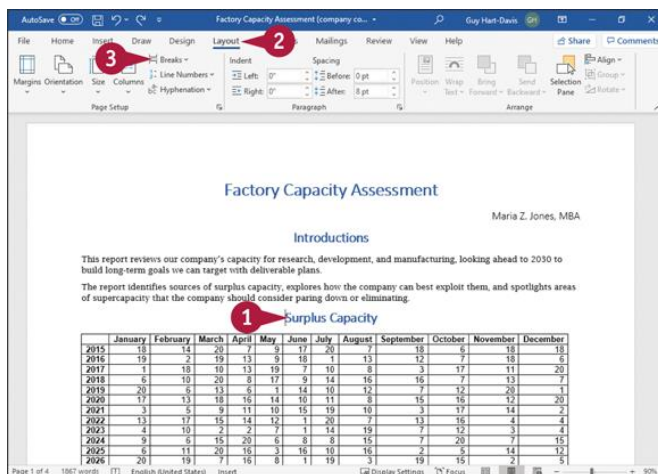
AutoSave Off Factory Capacity Assessment (company co... Guy Hart-Davis GH

File Home Insert Draw Design Layout Mailings Review View Help Share Comments

3 2

Margins Orientation Size Columns Breaks Line Numbers Hyphenation Page Setup

Indent Left: 0" Right: 0" Spacing Before: 0 pt After: 8 pt Paragraph

Position Wrap Text Bring Forward Send Backward Selection Pane Align Group Rotate Arrange

Factory Capacity Assessment

Maria Z. Jones, MBA

Introductions

This report reviews our company's capacity for research, development, and manufacturing, looking ahead to 2030 to build long-term goals we can target with deliverable plans.

The report identifies sources of surplus capacity, explores how the company can best exploit them, and spotlights areas of supercapacity that the company should consider paring down or eliminating.

1 Surplus Capacity

| | January | February | March | April | May | June | July | August | September | October | November | December |
|---|---|---|---|---|---|---|---|---|---|---|---|---|
| 2015 | 18 | 14 | 20 | 7 | 9 | 17 | 20 | 7 | 18 | 6 | 18 | 18 |
| 2016 | 19 | 2 | 19 | 13 | 9 | 18 | 1 | 13 | 12 | 7 | 18 | 6 |
| 2017 | 1 | 18 | 10 | 13 | 19 | 7 | 10 | 8 | 3 | 17 | 11 | 20 |
| 2018 | 6 | 10 | 20 | 8 | 17 | 9 | 14 | 16 | 16 | 7 | 13 | 7 |
| 2019 | 20 | 6 | 13 | 6 | 1 | 14 | 10 | 12 | 7 | 12 | 20 | 1 |
| 2020 | 17 | 13 | 18 | 16 | 14 | 10 | 11 | 8 | 15 | 16 | 12 | 20 |
| 2021 | 3 | 5 | 9 | 11 | 10 | 15 | 19 | 10 | 3 | 17 | 14 | 2 |
| 2022 | 13 | 17 | 15 | 14 | 12 | 1 | 20 | 7 | 13 | 16 | 4 | 4 |
| 2023 | 4 | 10 | 2 | 2 | 7 | 14 | 14 | 19 | 7 | 12 | 3 | 4 |
| 2024 | 9 | 6 | 15 | 20 | 6 | 8 | 8 | 15 | 7 | 20 | 7 | 15 |
| 2025 | 6 | 11 | 20 | 16 | 3 | 16 | 10 | 16 | 2 | 5 | 14 | 12 |
| 2026 | 20 | 19 | 7 | 16 | 8 | 1 | 19 | 3 | 19 | 15 | 2 | 5 |

Page 1 of 4 1867 words English (United States) Insert Display Settings Focus 90%